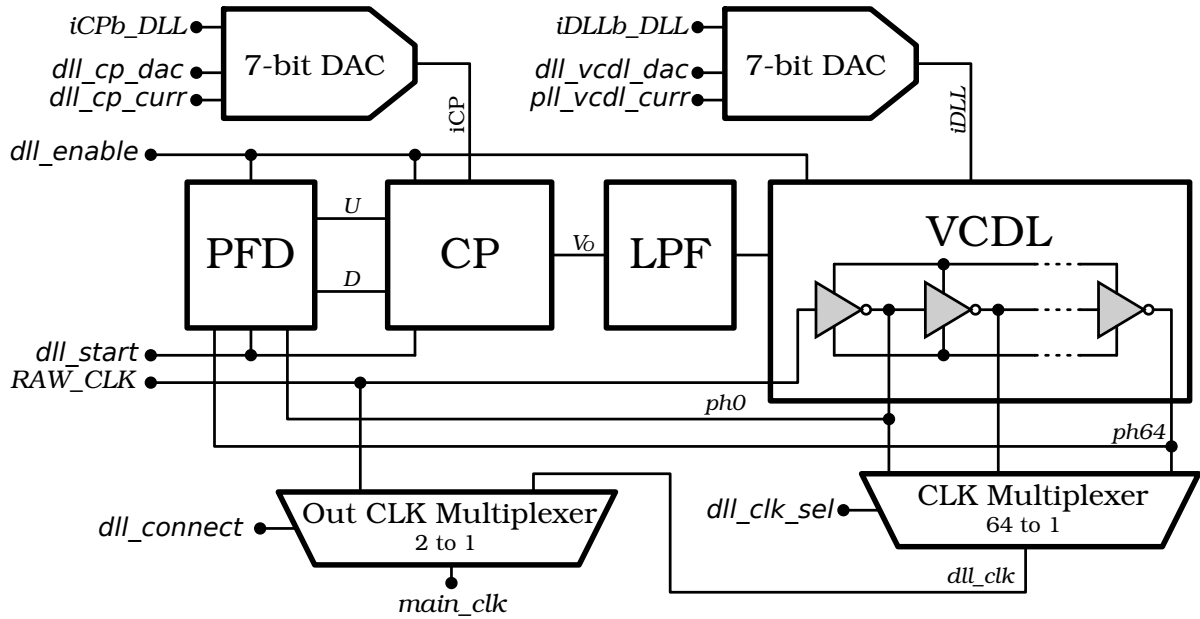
iCPb_DLL
dll_cp_dac
dll_cp_curr
7-bit DAC
iCP

iDLLb_DLL
dll_vcdl_dac
pll_vcdl_curr
7-bit DAC
iDLL

dll_enable

PFD
U
D
CP
$V_O$
LPF
VCDL

dll_start
RAW_CLK
ph0
ph64

dll_connect
Out CLK Multiplexer
2 to 1
main_clk

dll_clk_sel
CLK Multiplexer
64 to 1
dll_clk